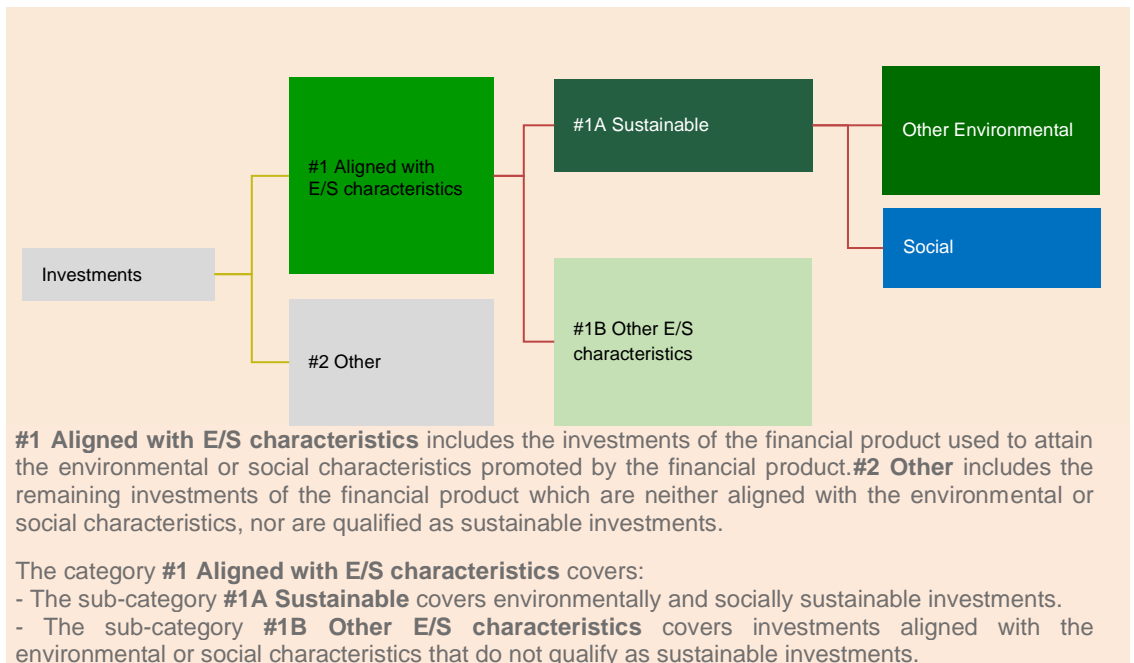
Investments

#1 Aligned with E/S characteristics

#2 Other

#1A Sustainable

#1B Other E/S characteristics

Other Environmental

Social

**#1 Aligned with E/S characteristics** includes the investments of the financial product used to attain the environmental or social characteristics promoted by the financial product.**#2 Other** includes the remaining investments of the financial product which are neither aligned with the environmental or social characteristics, nor are qualified as sustainable investments.

The category **#1 Aligned with E/S characteristics** covers:
- The sub-category **#1A Sustainable** covers environmentally and socially sustainable investments.
- The sub-category **#1B Other E/S characteristics** covers investments aligned with the environmental or social characteristics that do not qualify as sustainable investments.